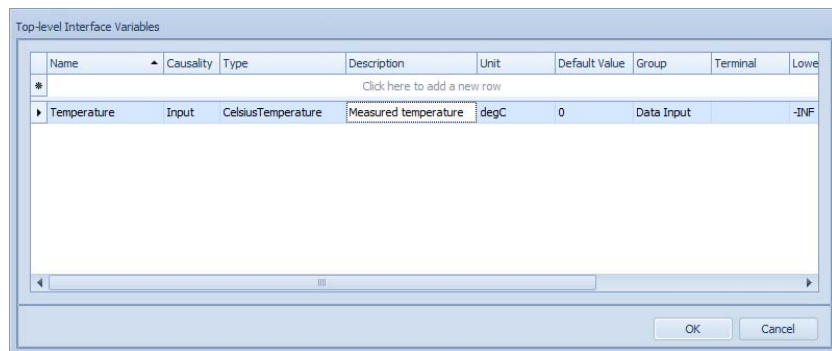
Top-level Interface Variables

| | Name | Causality | Type | Description | Unit | Default Value | Group | Terminal | Lowe |
|---|---|---|---|---|---|---|---|---|---|
| * | Click here to add a new row | | | | | | | | |
| ▸ | Temperature | Input | CelsiusTemperature | Measured temperature | degC | 0 | Data Input | | -INF |

OK Cancel